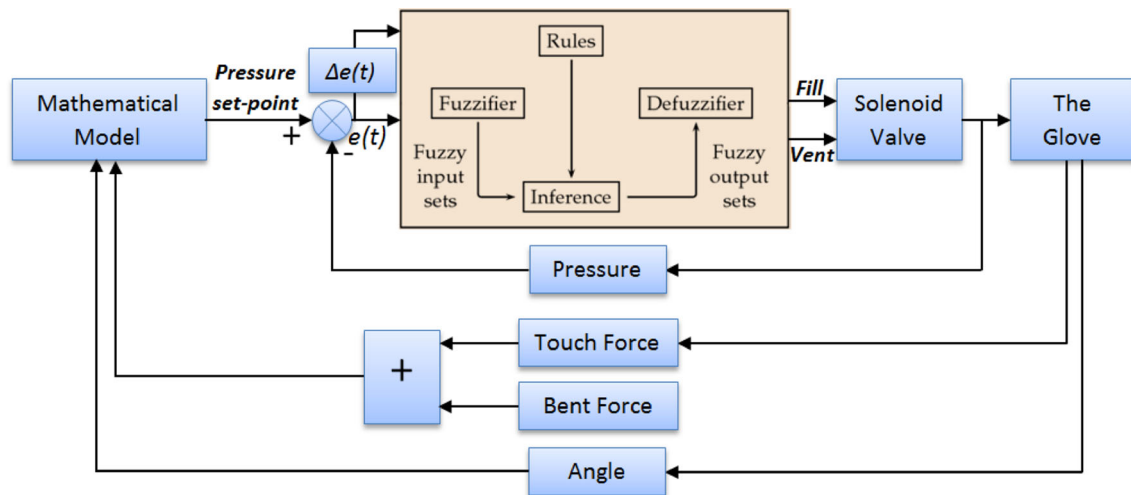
Mathematical Model

Pressure set-point

+

-

Δe(t)

e(t)

Rules

Fuzzifier

Defuzzifier

Fuzzy input sets

Inference

Fuzzy output sets

Fill

Vent

Solenoid Valve

The Glove

Pressure

Touch Force

+

Bent Force

Angle